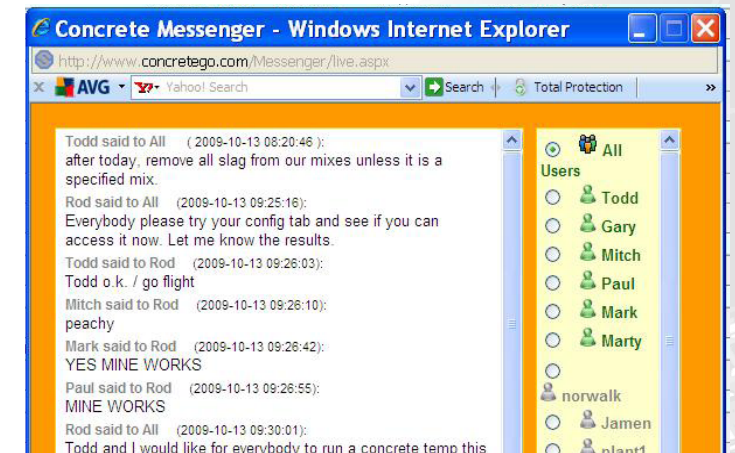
Concrete Messenger - Windows Internet Explorer

http://www.concretego.com/Messenger/live.aspx

AVG Yahoo! Search Search Total Protection »

Todd said to All ( 2009-10-13 08:20:46 ):
after today, remove all slag from our mixes unless it is a specified mix.

Rod said to All (2009-10-13 09:25:16):
Everybody please try your config tab and see if you can access it now. Let me know the results.

Todd said to Rod (2009-10-13 09:26:03):
Todd o.k. / go flight

Mitch said to Rod (2009-10-13 09:26:10):
peachy

Mark said to Rod (2009-10-13 09:26:42):
YES MINE WORKS

Paul said to Rod (2009-10-13 09:26:55):
MINE WORKS

Rod said to All (2009-10-13 09:30:01):
Todd and I would like for everybody to run a concrete temp this

All Users
Todd
Gary
Mitch
Paul
Mark
Marty
norwalk
Jamen
plant1